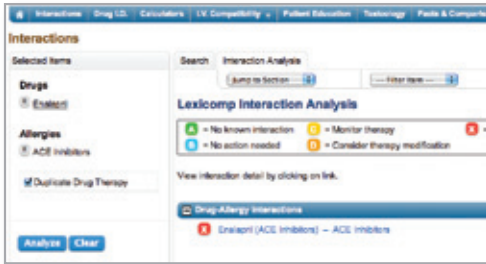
Interactions | Drug I.D. | Calculators | I.V. Compatibility | Patient Education | Toxicology | Facts & Comparis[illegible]

Interactions

Selected Items

Drugs

Enalapril

Allergies

ACE Inhibitors

Duplicate Drug Therapy

Analyze Clear

Search Interaction Analysis

Jump to Section

Filter Items

Lexicomp Interaction Analysis

A = No known interaction
C = Monitor therapy
X
B = No action needed
D = Consider therapy modification

View interaction detail by clicking on link.

Drug-Allergy Interactions

X Enalapril (ACE Inhibitors) — ACE Inhibitors